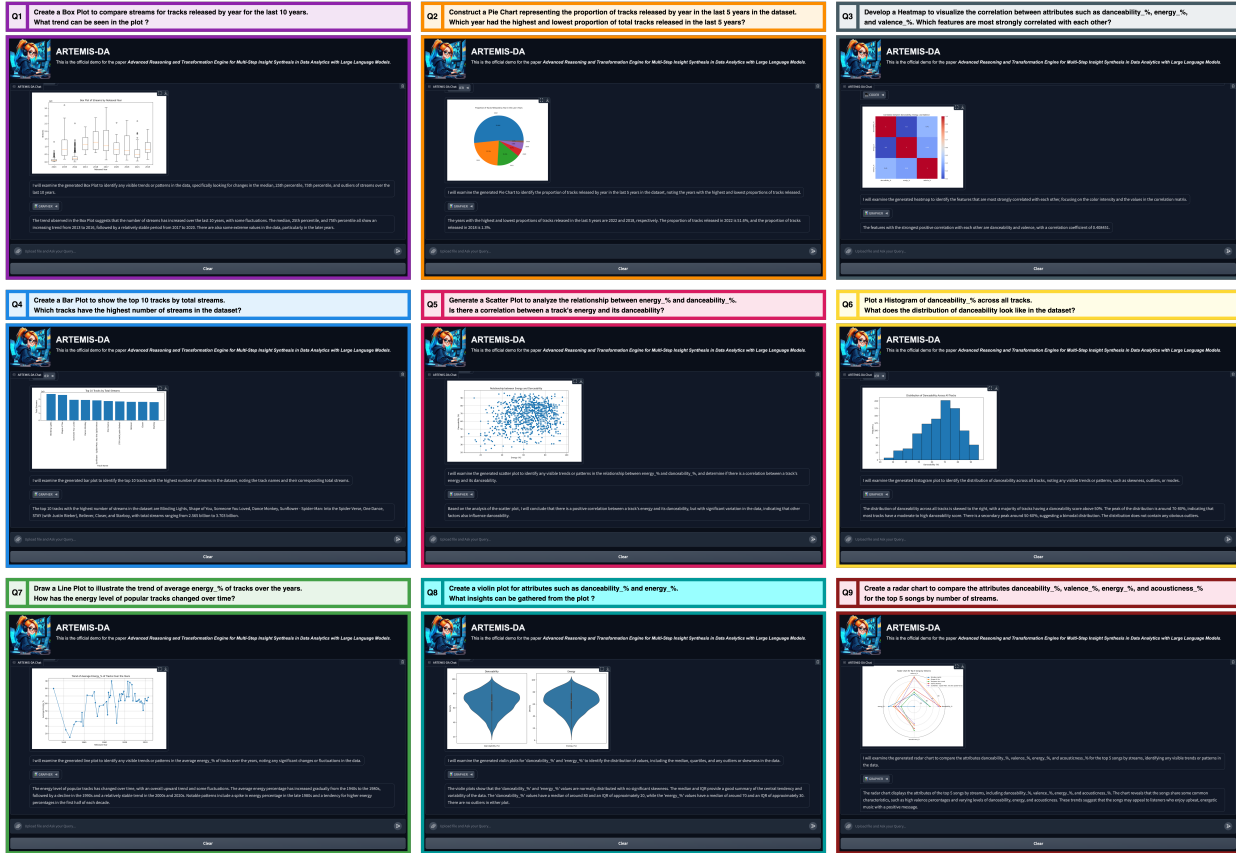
Q1 Create a Box Plot to compare streams for tracks released by year for the last 10 years. What trend can be seen in the plot ?

ARTEMIS-DA

This is the official demo for the paper Advanced Reasoning and Transformation Engine for Multi-Step Insight Synthesis in Data Analytics with Large Language Models.

I will examine the generated Box Plot to identify any visible trends or patterns in the data, specifically looking for changes in the median, 25th percentile, 75th percentile, and outliers of streams over the last 10 years.

The trend observed in the Box Plot suggests that the number of streams has increased over the last 10 years, with some fluctuations. The median, 25th percentile, and 75th percentile all show an increasing trend from 2013 to 2016, followed by a relatively stable period from 2017 to 2020. There are also some extreme values in the data, particularly in the later years.

Clear

Q2 Construct a Pie Chart representing the proportion of tracks released by year in the last 5 years in the dataset. Which year had the highest and lowest proportion of total tracks released in the last 5 years?

ARTEMIS-DA

This is the official demo for the paper Advanced Reasoning and Transformation Engine for Multi-Step Insight Synthesis in Data Analytics with Large Language Models.

I will examine the generated Pie Chart to identify the proportion of tracks released by year in the last 5 years in the dataset, noting the years with the highest and lowest proportions of tracks released.

The years with the highest and lowest proportions of tracks released in the last 5 years are 2022 and 2018, respectively. The proportion of tracks released in 2022 is 51.6%, and the proportion of tracks released in 2018 is 1.3%.

Clear

Q3 Develop a Heatmap to visualize the correlation between attributes such as danceability_%, energy_%, and valence_%. Which features are most strongly correlated with each other?

ARTEMIS-DA

This is the official demo for the paper Advanced Reasoning and Transformation Engine for Multi-Step Insight Synthesis in Data Analytics with Large Language Models.

I will examine the generated heatmap to identify the features that are most strongly correlated with each other, focusing on the color intensity and the values in the correlation matrix.

The features with the strongest positive correlation with each other are danceability and valence, with a correlation coefficient of 0.408452.

Clear

Q4 Create a Bar Plot to show the top 10 tracks by total streams. Which tracks have the highest number of streams in the dataset?

ARTEMIS-DA

This is the official demo for the paper Advanced Reasoning and Transformation Engine for Multi-Step Insight Synthesis in Data Analytics with Large Language Models.

I will examine the generated bar plot to identify the top 10 tracks with the highest number of streams in the dataset, noting the track names and their corresponding total streams.

The top 10 tracks with the highest number of streams in the dataset are Blinding Lights, Shape of You, Someone You Loved, Dance Monkey, Sunflower - Spider-Man: Into the Spider-Verse, One Dance, STAY (with Justin Bieber), Believer, Closer, and Starboy, with total streams ranging from 2.565 billion to 3.703 billion.

Clear

Q5 Generate a Scatter Plot to analyze the relationship between energy_% and danceability_%. Is there a correlation between a track's energy and its danceability?

ARTEMIS-DA

This is the official demo for the paper Advanced Reasoning and Transformation Engine for Multi-Step Insight Synthesis in Data Analytics with Large Language Models.

I will examine the generated scatter plot to identify any visible trends or patterns in the relationship between energy_% and danceability_%, and determine if there is a correlation between a track's energy and its danceability.

Based on the analysis of the scatter plot, I will conclude that there is a positive correlation between a track's energy and its danceability, but with significant variation in the data, indicating that other factors also influence danceability.

Clear

Q6 Plot a Histogram of danceability_% across all tracks. What does the distribution of danceability look like in the dataset?

ARTEMIS-DA

This is the official demo for the paper Advanced Reasoning and Transformation Engine for Multi-Step Insight Synthesis in Data Analytics with Large Language Models.

I will examine the generated histogram plot to identify the distribution of danceability across all tracks, noting any visible trends or patterns, such as skewness, outliers, or modes.

The distribution of danceability across all tracks is skewed to the right, with a majority of tracks having a danceability score above 60%. The peak of the distribution is around 70-80%, indicating that most tracks have a moderate to high danceability score. There is a secondary peak around 50-60%, suggesting a bimodal distribution. The distribution does not contain any obvious outliers.

Clear

Q7 Draw a Line Plot to illustrate the trend of average energy_% of tracks over the years. How has the energy level of popular tracks changed over time?

ARTEMIS-DA

This is the official demo for the paper Advanced Reasoning and Transformation Engine for Multi-Step Insight Synthesis in Data Analytics with Large Language Models.

I will examine the generated line plot to identify any visible trends or patterns in the average energy_% of tracks over the years, noting any significant changes or fluctuations in the data.

The energy level of popular tracks has changed over time, with an overall upward trend and some fluctuations. The average energy percentage has increased gradually from the 1930s to the 1980s, followed by a decline in the 1990s and a relatively stable trend in the 2000s and 2010s. Notable patterns include a spike in energy percentage in the late 1980s and a tendency for higher energy percentages in the first half of each decade.

Clear

Q8 Create a violin plot for attributes such as danceability_% and energy_%. What insights can be gathered from the plot ?

ARTEMIS-DA

This is the official demo for the paper Advanced Reasoning and Transformation Engine for Multi-Step Insight Synthesis in Data Analytics with Large Language Models.

I will examine the generated violin plots for 'danceability_%' and 'energy_%' to identify the distribution of values, including the median, quartiles, and any outliers or skewness in the data.

The violin plots show that the 'danceability_%' and 'energy_%' values are normally distributed with no significant skewness. The median and IQR provide a good summary of the central tendency and variability of the data. The 'danceability_%' values have a median of around 80 and an IQR of approximately 10, while the 'energy_%' values have a median of around 70 and an IQR of approximately 30. There are no outliers in either plot.

Clear

Q9 Create a radar chart to compare the attributes danceability_%, valence_%, energy_%, and acousticness_% for the top 5 songs by number of streams.

ARTEMIS-DA

This is the official demo for the paper Advanced Reasoning and Transformation Engine for Multi-Step Insight Synthesis in Data Analytics with Large Language Models.

I will examine the generated radar chart to compare the attributes danceability_%, valence_%, energy_%, and acousticness_% for the top 5 songs by streams, identifying any visible trends or patterns in the data.

The radar chart displays the attributes of the top 5 songs by streams, including danceability_%, valence_%, energy_%, and acousticness_%. The chart reveals that the songs share some common characteristics, such as high valence percentages and varying levels of danceability, energy, and acousticness. These trends suggest that the songs may appeal to listeners who enjoy upbeat, energetic music with a positive message.

Clear